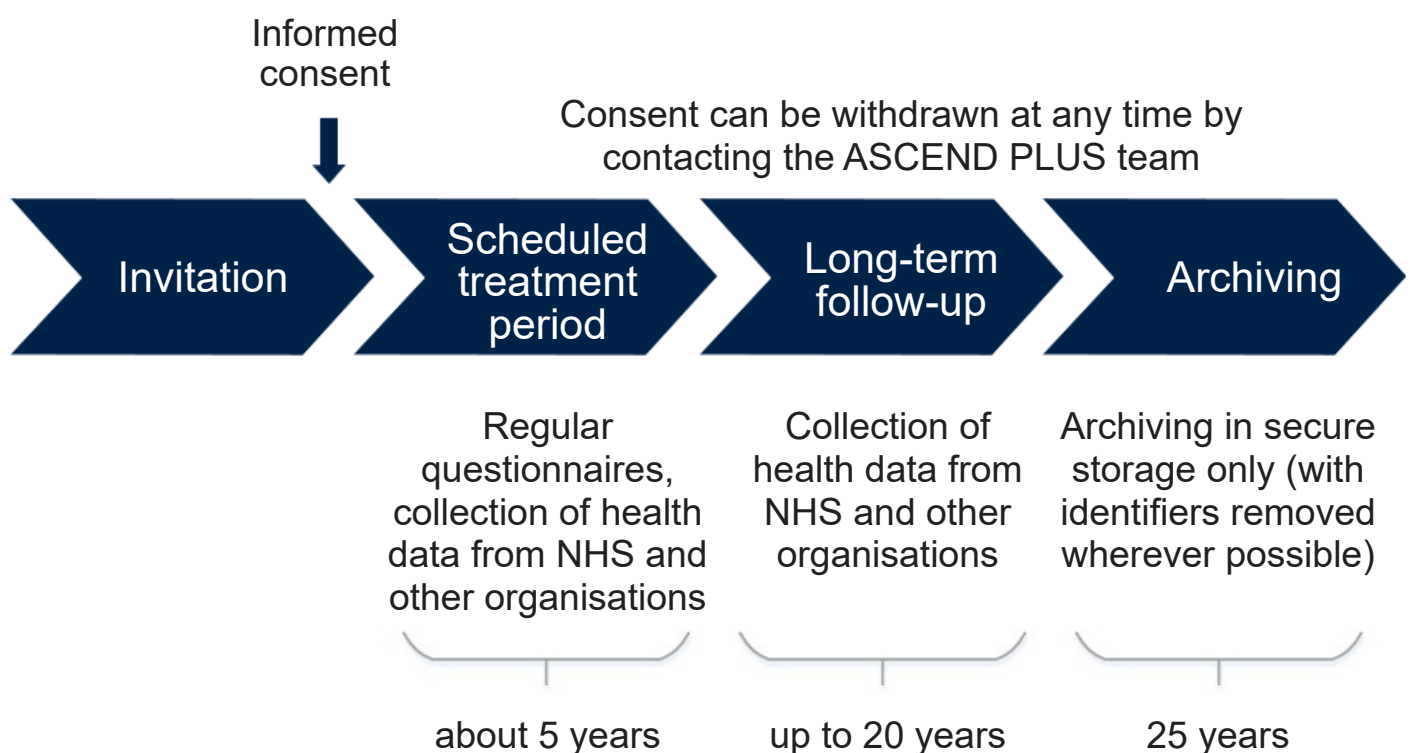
Informed consent

Consent can be withdrawn at any time by contacting the ASCEND PLUS team

Invitation

Scheduled treatment period

Long-term follow-up

Archiving

Regular questionnaires, collection of health data from NHS and other organisations

Collection of health data from NHS and other organisations

Archiving in secure storage only (with identifiers removed wherever possible)

about 5 years

up to 20 years

25 years